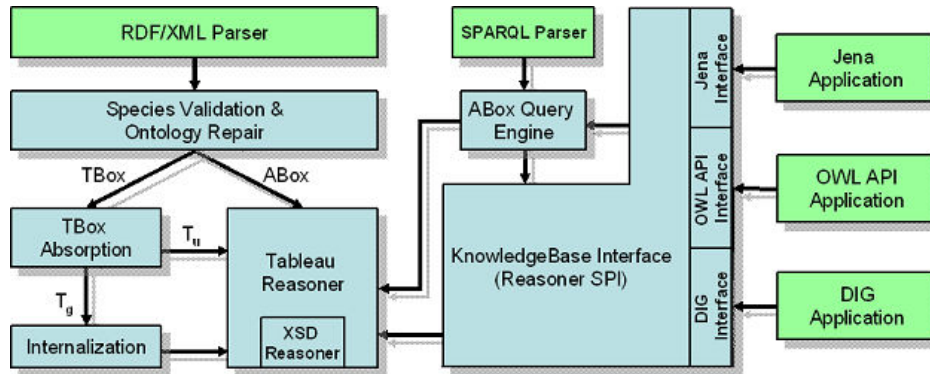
RDF/XML Parser

SPARQL Parser

Jena Interface

Jena Application

Species Validation & Ontology Repair

ABox Query Engine

TBox

ABox

OWL API Interface

OWL API Application

TBox Absorption

$T_u$

Tableau Reasoner

KnowledgeBase Interface (Reasoner SPI)

$T_g$

DIG Interface

DIG Application

Internalization

XSD Reasoner